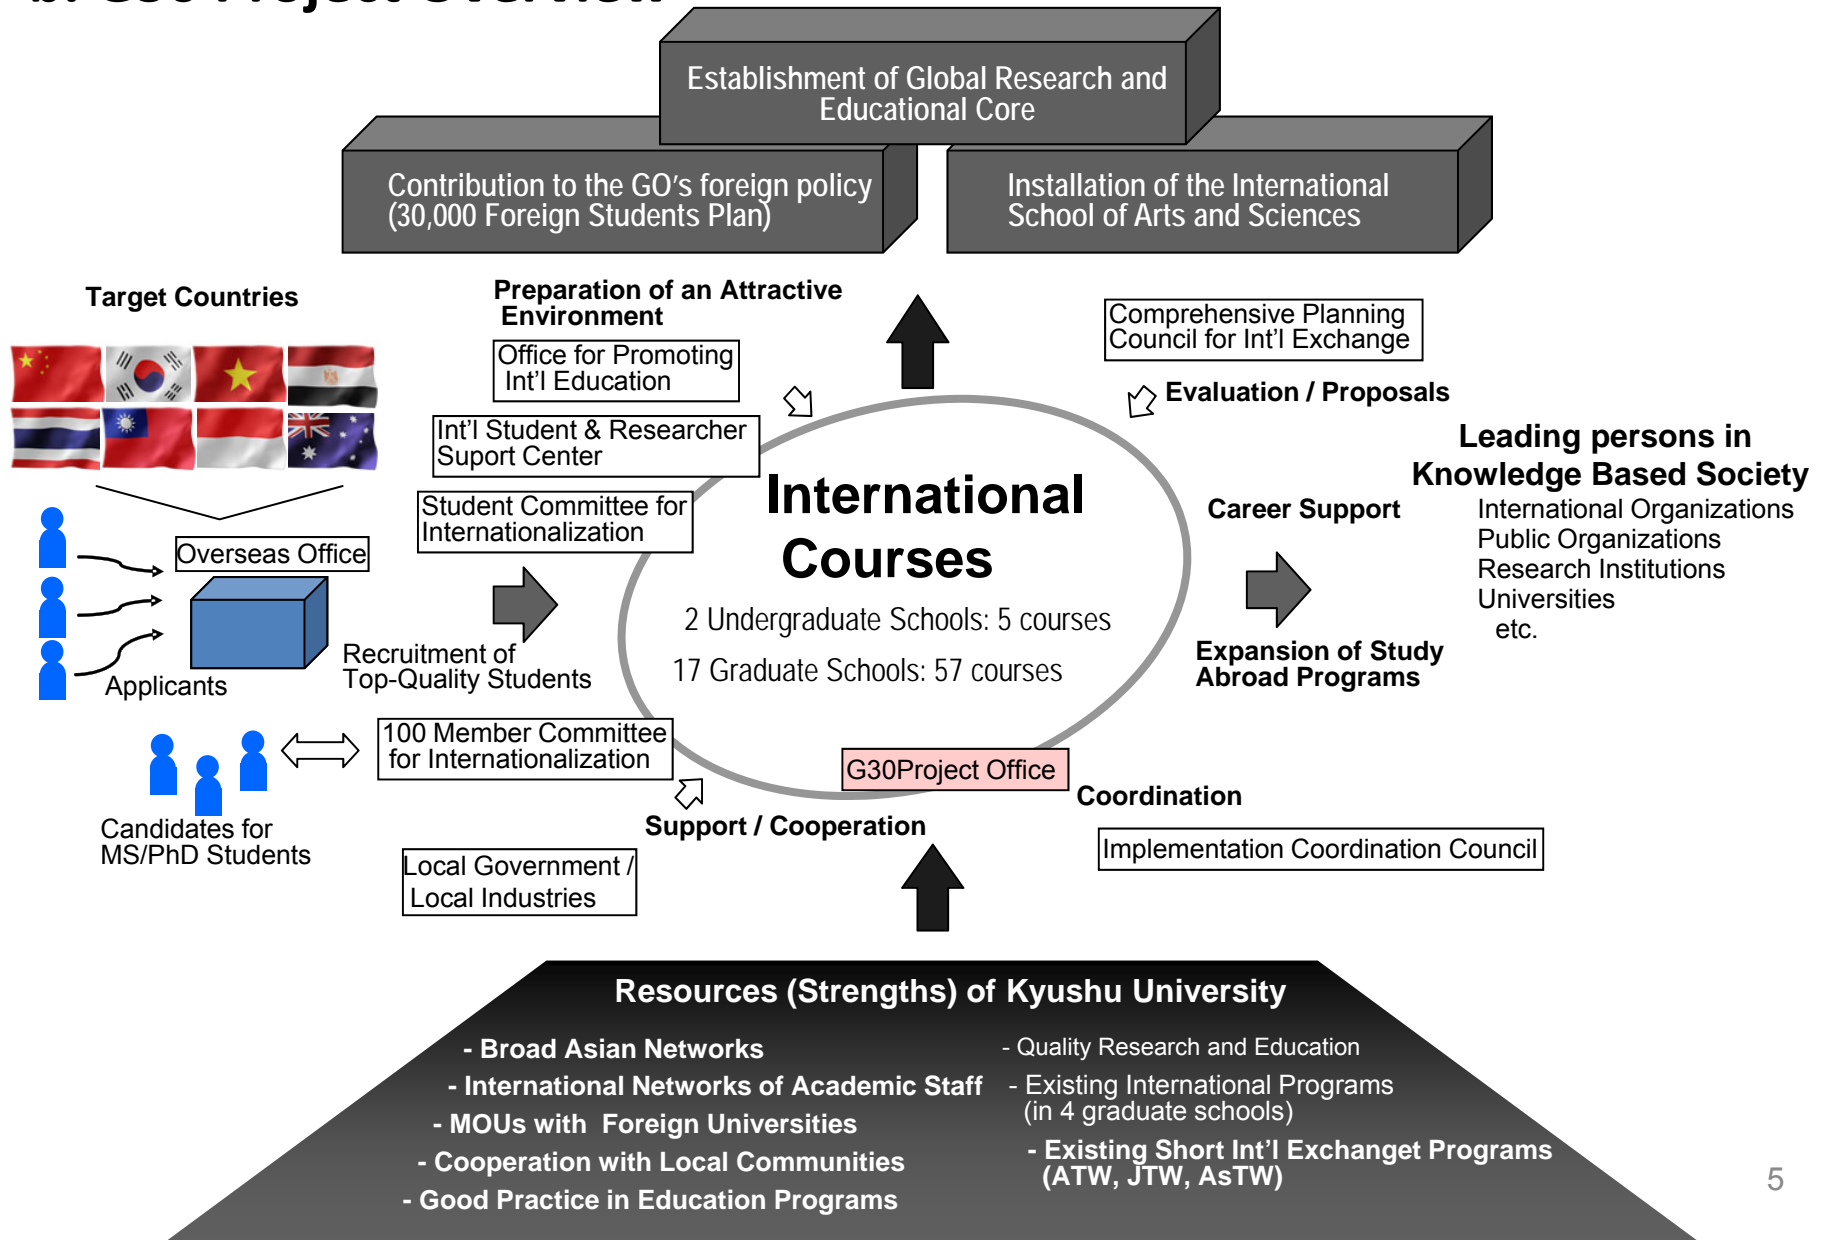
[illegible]

Establishment of Global Research and Educational Core

Contribution to the GO's foreign policy (30,000 Foreign Students Plan)

Installation of the International School of Arts and Sciences

Target Countries

Preparation of an Attractive Environment

Office for Promoting Int'l Education

Int'l Student & Researcher Suport Center

Student Committee for Internationalization

Comprehensive Planning Council for Int'l Exchange

Evaluation / Proposals

Leading persons in Knowledge Based Society

International Organizations
Public Organizations
Research Institutions
Universities
etc.

Career Support

Overseas Office

Applicants

Recruitment of Top-Quality Students

International Courses

2 Undergraduate Schools: 5 courses

17 Graduate Schools: 57 courses

Expansion of Study Abroad Programs

100 Member Committee for Internationalization

Candidates for MS/PhD Students

G30Project Office

Coordination

Support / Cooperation

Local Government / Local Industries

Implementation Coordination Council

Resources (Strengths) of Kyushu University

- Broad Asian Networks
- International Networks of Academic Staff
- MOUs with Foreign Universities
- Cooperation with Local Communities
- Good Practice in Education Programs

- Quality Research and Education
- Existing International Programs (in 4 graduate schools)
- Existing Short Int'l Exchanget Programs (ATW, JTW, AsTW)

5